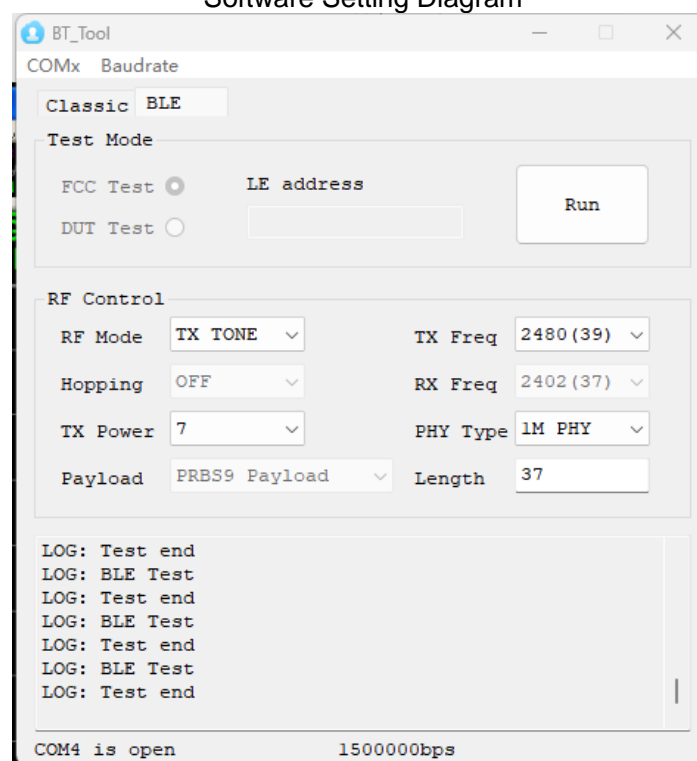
Software Setting Diagram

BT_Tool

COMx Baudrate

Classic BLE

Test Mode

FCC Test

DUT Test

LE address

Run

RF Control

RF Mode TX TONE

TX Freq 2480(39)

Hopping OFF

RX Freq 2402(37)

TX Power 7

PHY Type 1M PHY

Payload PRBS9 Payload

Length 37

LOG: Test end
LOG: BLE Test
LOG: Test end
LOG: BLE Test
LOG: Test end
LOG: BLE Test
LOG: Test end

COM4 is open 1500000bps